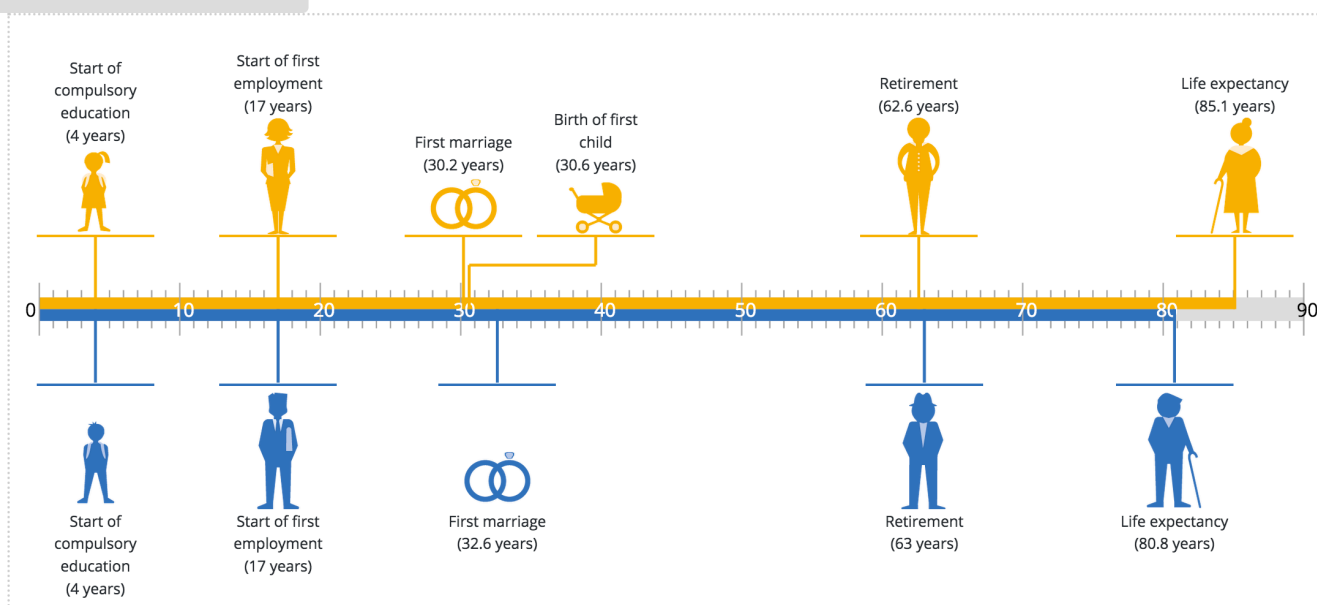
Start of compulsory education (4 years)

Start of first employment (17 years)

First marriage (30.2 years)

Birth of first child (30.6 years)

Retirement (62.6 years)

Life expectancy (85.1 years)

0 10 20 30 40 50 60 70 80 90

Start of compulsory education (4 years)

Start of first employment (17 years)

First marriage (32.6 years)

Retirement (63 years)

Life expectancy (80.8 years)